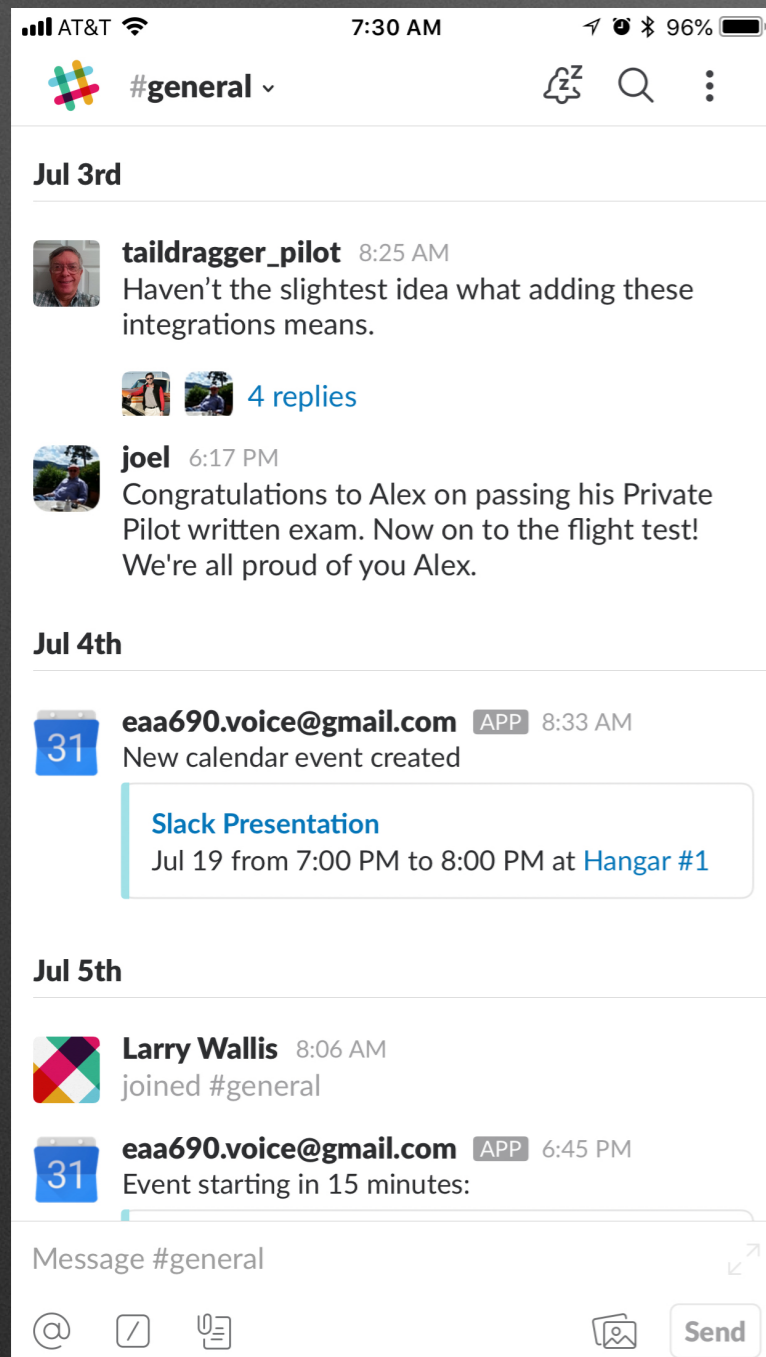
AT&T 7:30 AM 96%

#general

Jul 3rd

taildragger_pilot 8:25 AM
Haven't the slightest idea what adding these integrations means.

4 replies

joel 6:17 PM
Congratulations to Alex on passing his Private Pilot written exam. Now on to the flight test! We're all proud of you Alex.

Jul 4th

31
eaa690.voice@gmail.com APP 8:33 AM
New calendar event created

Slack Presentation
Jul 19 from 7:00 PM to 8:00 PM at Hangar #1

Jul 5th

Larry Wallis 8:06 AM
joined #general

31
eaa690.voice@gmail.com APP 6:45 PM
Event starting in 15 minutes:

Message #general

Send